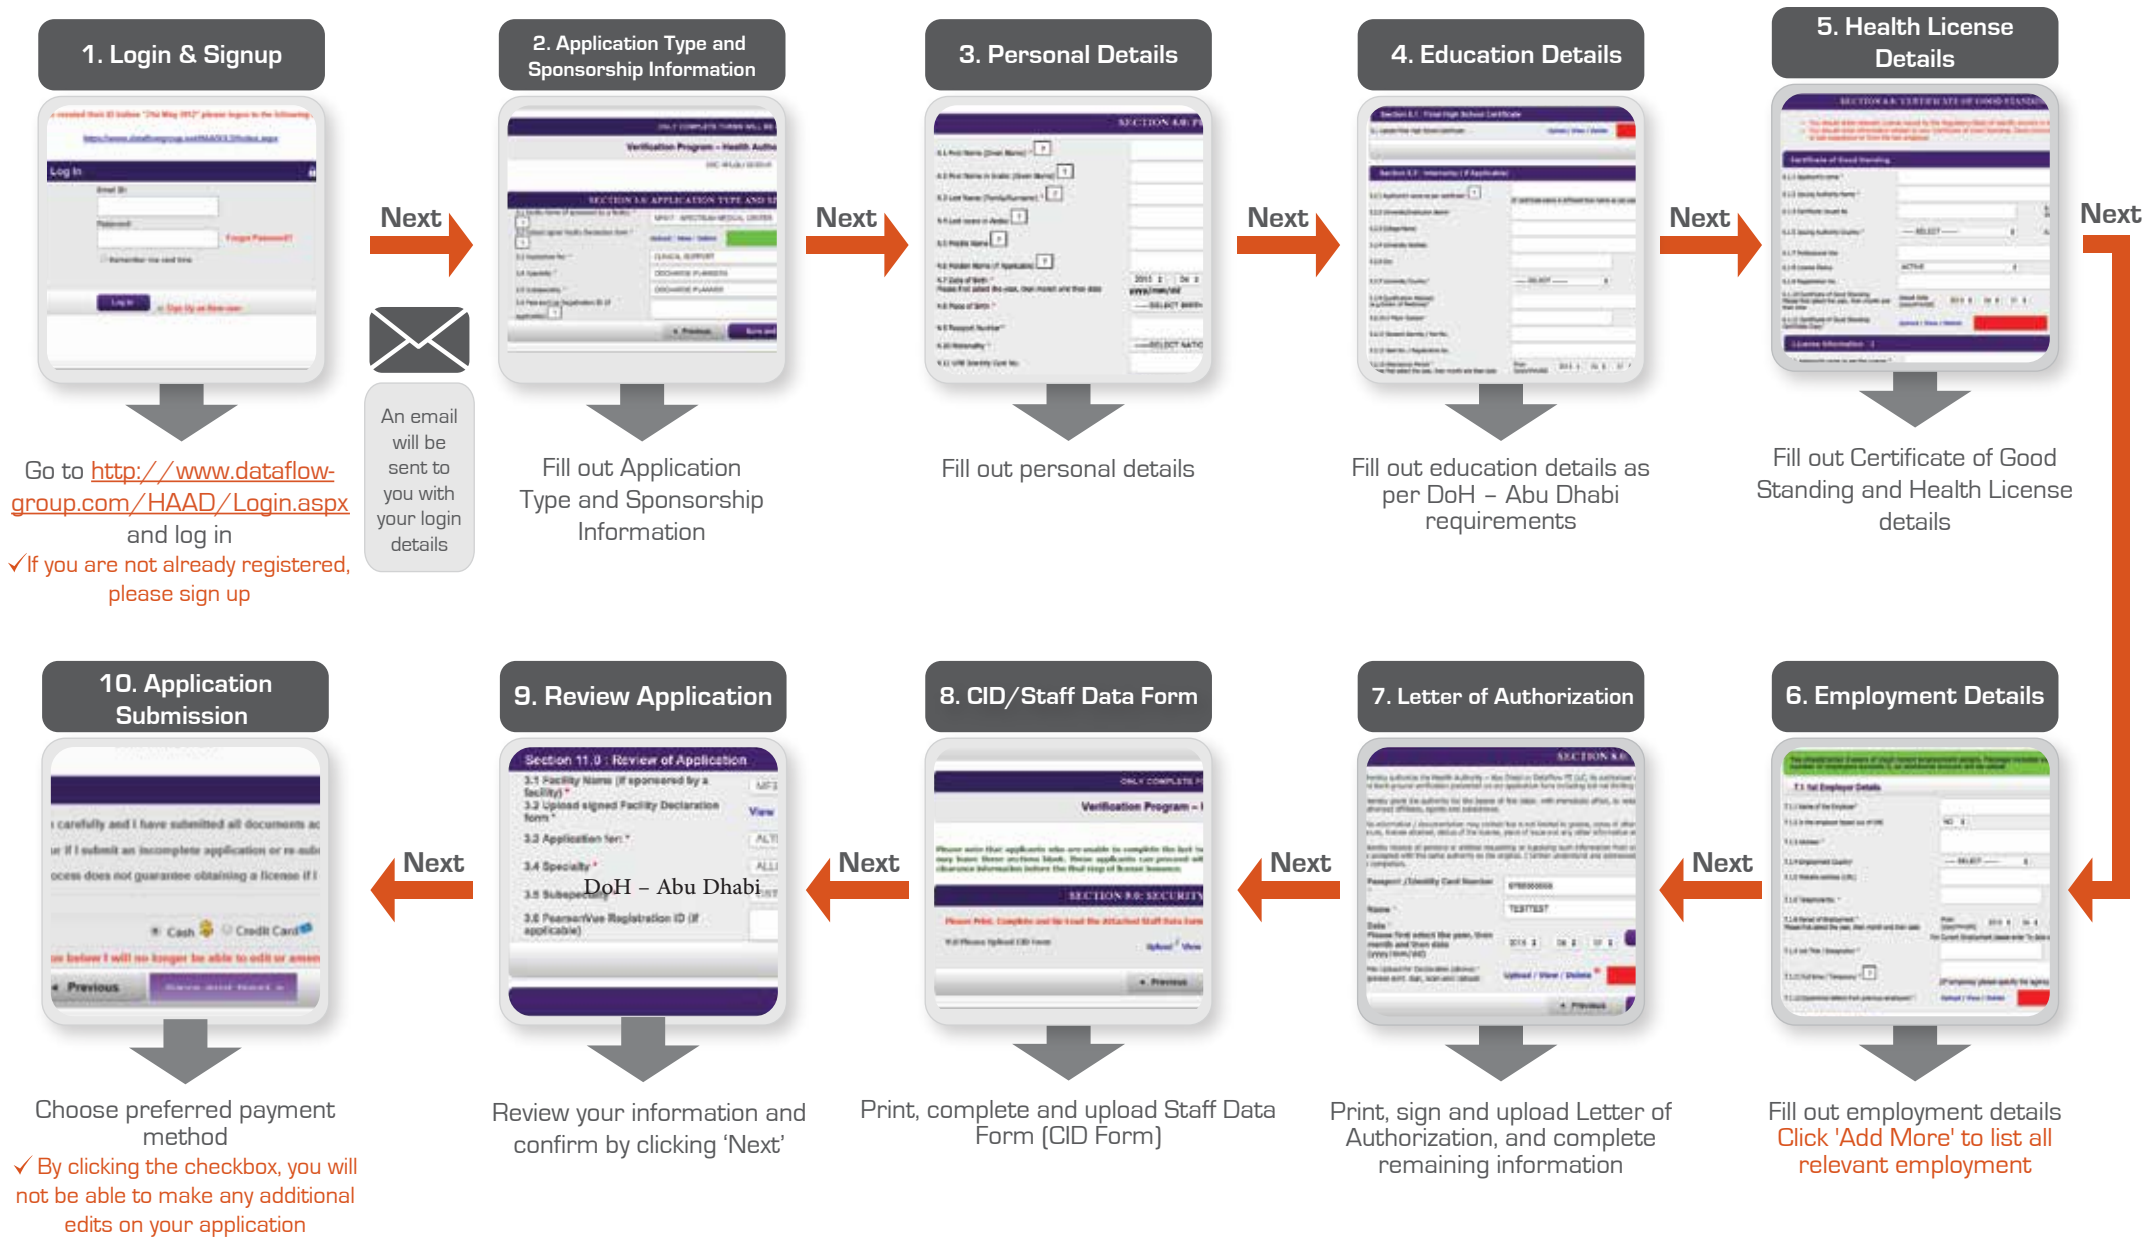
1. Login & Signup

Go to http://www.dataflow-group.com/HAAD/Login.aspx and log in
✓If you are not already registered, please sign up

Next

An email will be sent to you with your login details

2. Application Type and Sponsorship Information

Fill out Application Type and Sponsorship Information

Next

3. Personal Details

Fill out personal details

Next

4. Education Details

Fill out education details as per DoH – Abu Dhabi requirements

Next

5. Health License Details

Fill out Certificate of Good Standing and Health License details

Next

6. Employment Details

Fill out employment details
Click 'Add More' to list all relevant employment

Next

7. Letter of Authorization

Print, sign and upload Letter of Authorization, and complete remaining information

Next

8. CID/Staff Data Form

Print, complete and upload Staff Data Form (CID Form)

Next

9. Review Application

Section 11.0 : Review of Application
DoH – Abu Dhabi

Review your information and confirm by clicking 'Next'

Next

10. Application Submission

Choose preferred payment method
✓ By clicking the checkbox, you will not be able to make any additional edits on your application